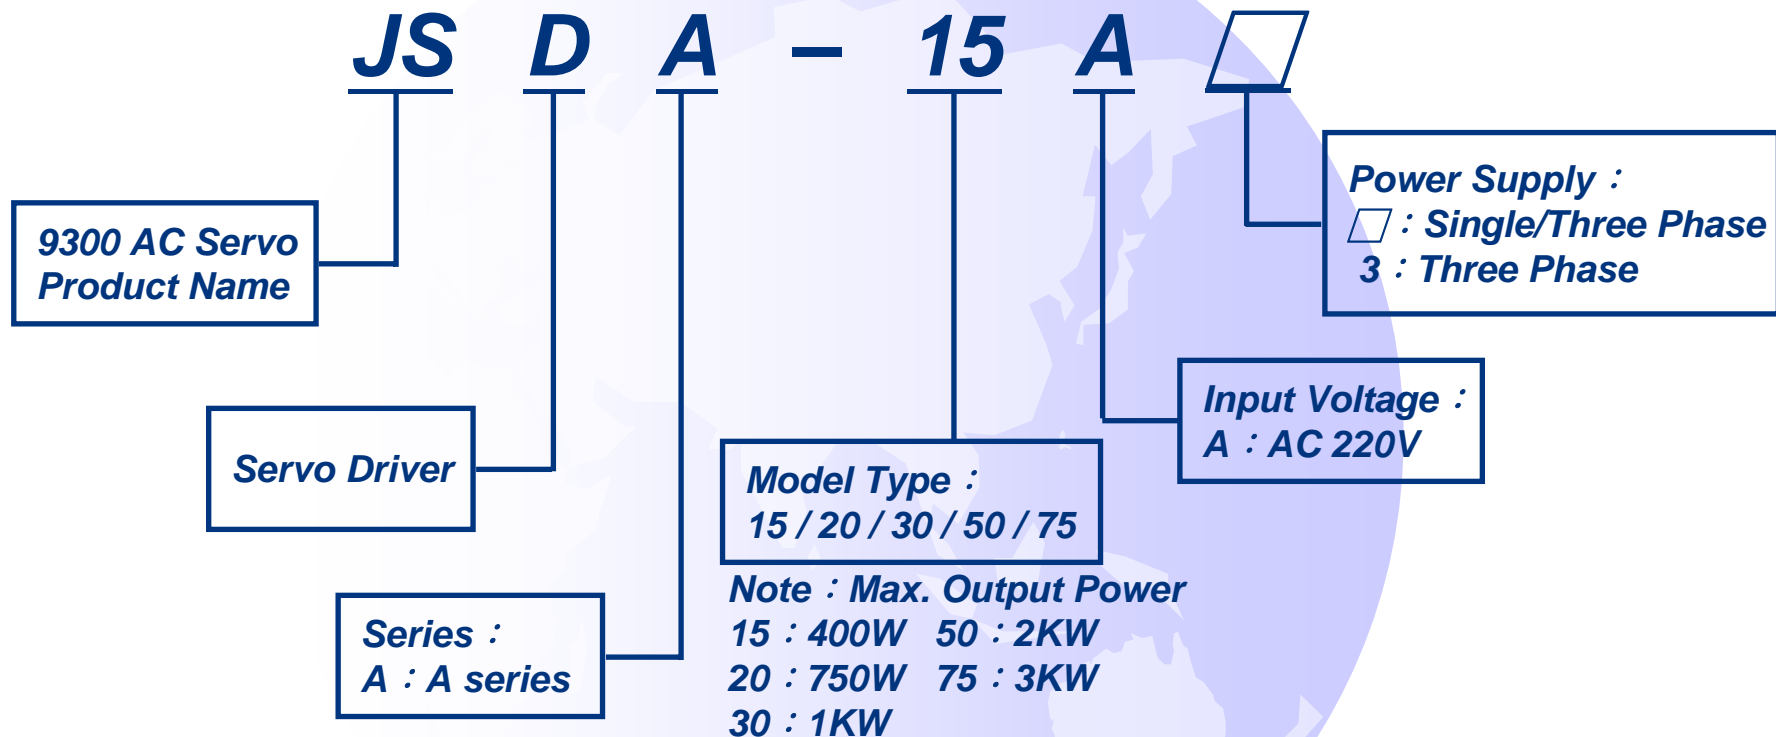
JS D A – 15 A ▱

9300 AC Servo Product Name

Servo Driver

Series：
A：A series

Model Type：
15 / 20 / 30 / 50 / 75

Note：Max. Output Power
15：400W 50：2KW
20：750W 75：3KW
30：1KW

Input Voltage：
A：AC 220V

Power Supply：
▱：Single/Three Phase
3：Three Phase